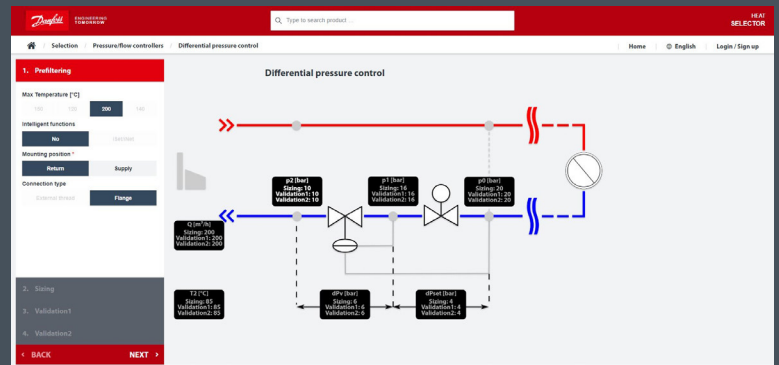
Danfoss ENGINEERING TOMORROW

Type to search product ...

HEAT SELECTOR

Selection / Pressure/flow controllers / Differential pressure control

Home | English | Login / Sign up

1. Prefiltering

Max Temperature [°C]

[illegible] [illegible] 200 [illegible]

Intelligent functions

No | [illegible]

Mounting position *

Return | Supply

Connection type

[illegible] | Flange

2. Sizing

3. Validation1

4. Validation2

BACK

NEXT

Differential pressure control

p2 [bar]
Sizing: 10
Validation1: 10
Validation2: 10

p1 [bar]
Sizing: 16
Validation1: 16
Validation2: 16

p0 [bar]
Sizing: 20
Validation1: 20
Validation2: 20

Q [m³/h]
Sizing: 200
Validation1: 200
Validation2: 200

T2 [°C]
Sizing: 85
Validation1: 85
Validation2: 85

dPv [bar]
Sizing: 6
Validation1: 6
Validation2: 6

dPset [bar]
Sizing: 4
Validation1: 4
Validation2: 4